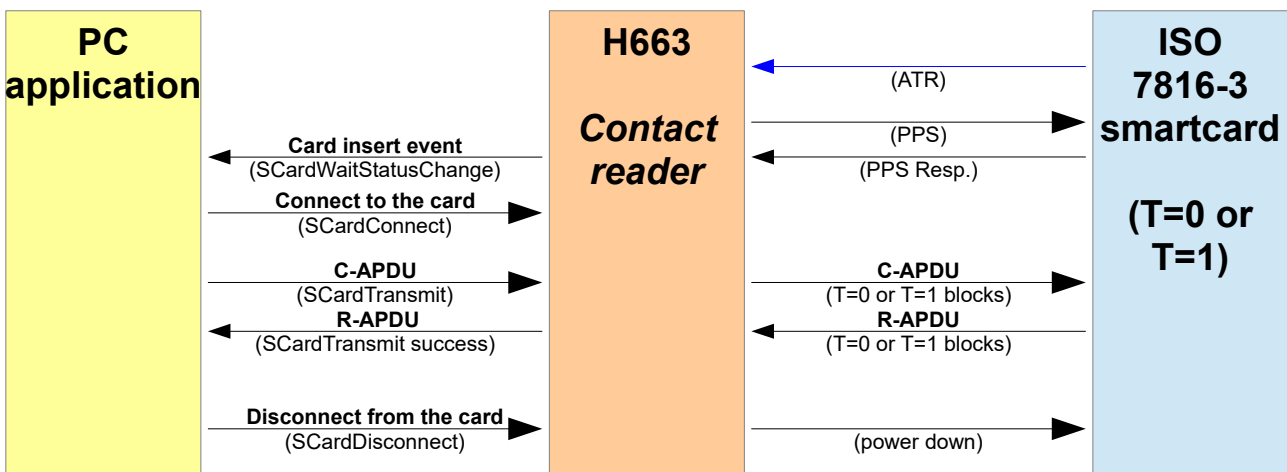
PC application

H663

Contact reader

ISO 7816-3 smartcard

(T=0 or T=1)

(ATR)

(PPS)

(PPS Resp.)

Card insert event
(SCardWaitStatusChange)

Connect to the card
(SCardConnect)

C-APDU
(SCardTransmit)

R-APDU
(SCardTransmit success)

C-APDU
(T=0 or T=1 blocks)

R-APDU
(T=0 or T=1 blocks)

Disconnect from the card
(SCardDisconnect)

(power down)